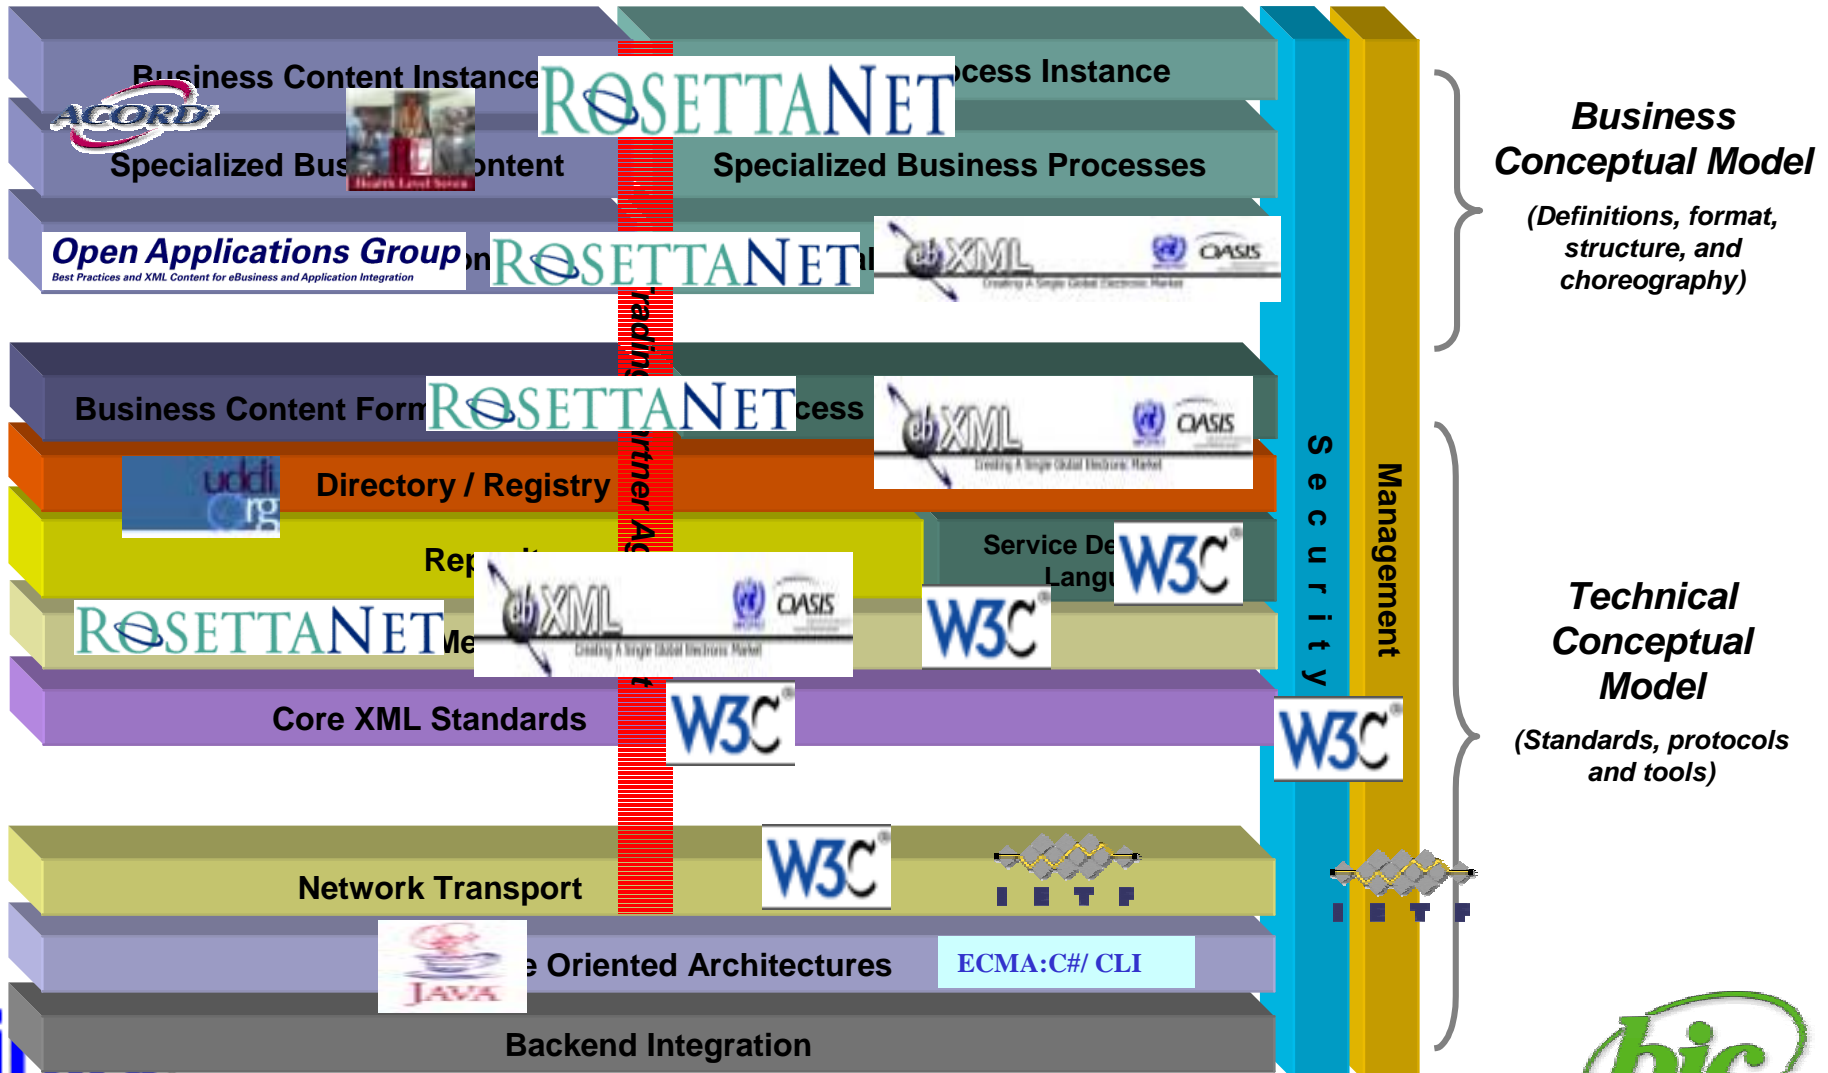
Business Content Instance
ACORD
ROSETTANET
cess Instance
Specialized Bus
ontent
Health Level Seven
Specialized Business Processes
Open Applications Group
Best Practices and XML Content for eBusiness and Application Integration
n
ROSETTANET
ebXML
OASIS
Creating A Single Global Electronic Market
Business Content Form
ROSETTANET
cess
ebXML
OASIS
Creating A Single Global Electronic Market
uddi.org
Directory / Registry
Rep
Service De
Langu
W3C
ROSETTANET
Me
ebXML
OASIS
Creating A Single Global Electronic Market
W3C
Core XML Standards
W3C
W3C
Network Transport
W3C
IETF
IETF
JAVA
e Oriented Architectures
ECMA:C#/ CLI
Backend Integration
rading
rtner Ag
Security
Management
Business Conceptual Model
(Definitions, format, structure, and choreography)
Technical Conceptual Model
(Standards, protocols and tools)
bic